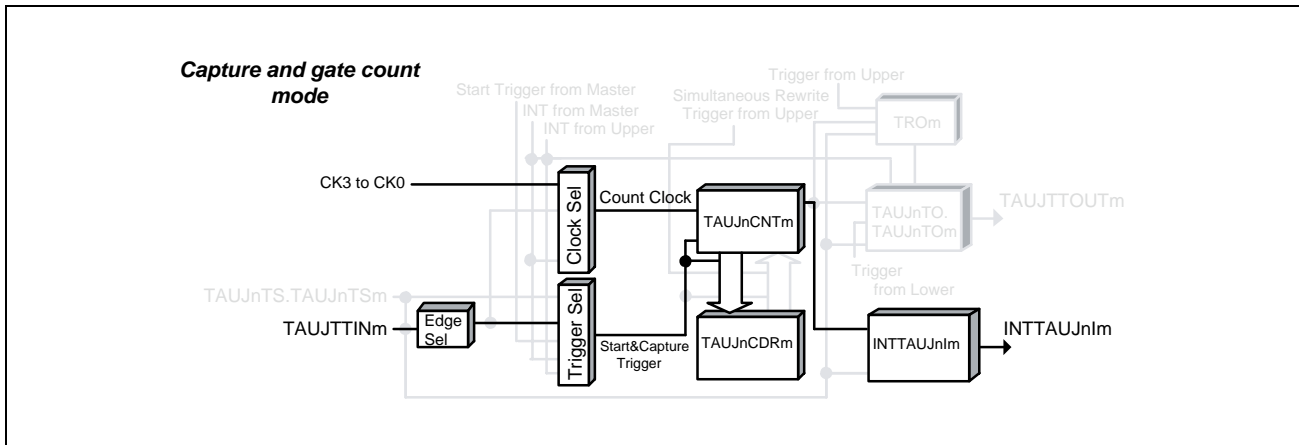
Capture and gate count mode

Start Trigger from Master
INT from Master
INT from Upper
Simultaneous Rewrite
Trigger from Upper
Trigger from Upper
TROm

CK3 to CK0
Clock Sel
Count Clock
TAUJnCNTm
TAUJnTO.
TAUJnTOm
TAUJTTOUTm
Trigger
from Lower

TAUJnTS.TAUJnTSm
TAUJTTINm
Edge Sel
Trigger Sel
Start&Capture Trigger
TAUJnCDRm
INTTAUJnIm
INTTAUJnIm